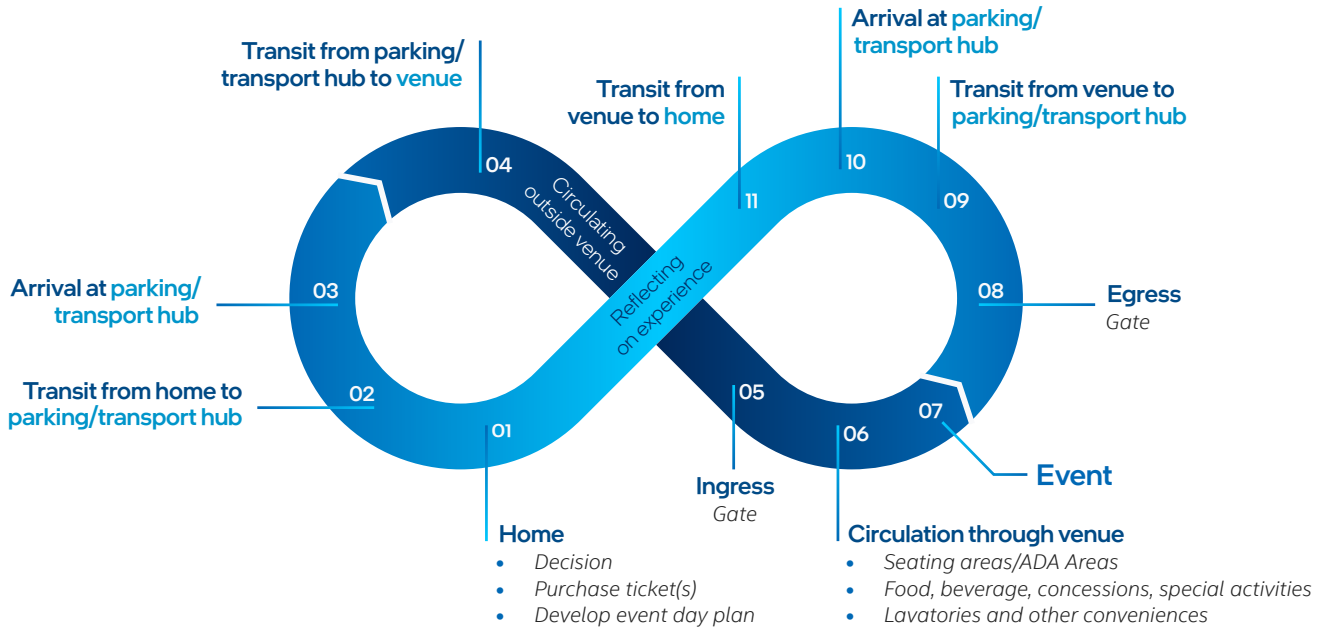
Transit from parking/ transport hub to venue

Transit from venue to home

Arrival at parking/ transport hub

Transit from venue to parking/transport hub

04

Circulating outside venue

11

10

09

Arrival at parking/ transport hub

03

Reflecting on experience

08

Egress
Gate

Transit from home to parking/transport hub

02

01

05

06

07

Event

Ingress
Gate

Home
- Decision
- Purchase ticket(s)
- Develop event day plan

Circulation through venue
- Seating areas/ADA Areas
- Food, beverage, concessions, special activities
- Lavatories and other conveniences